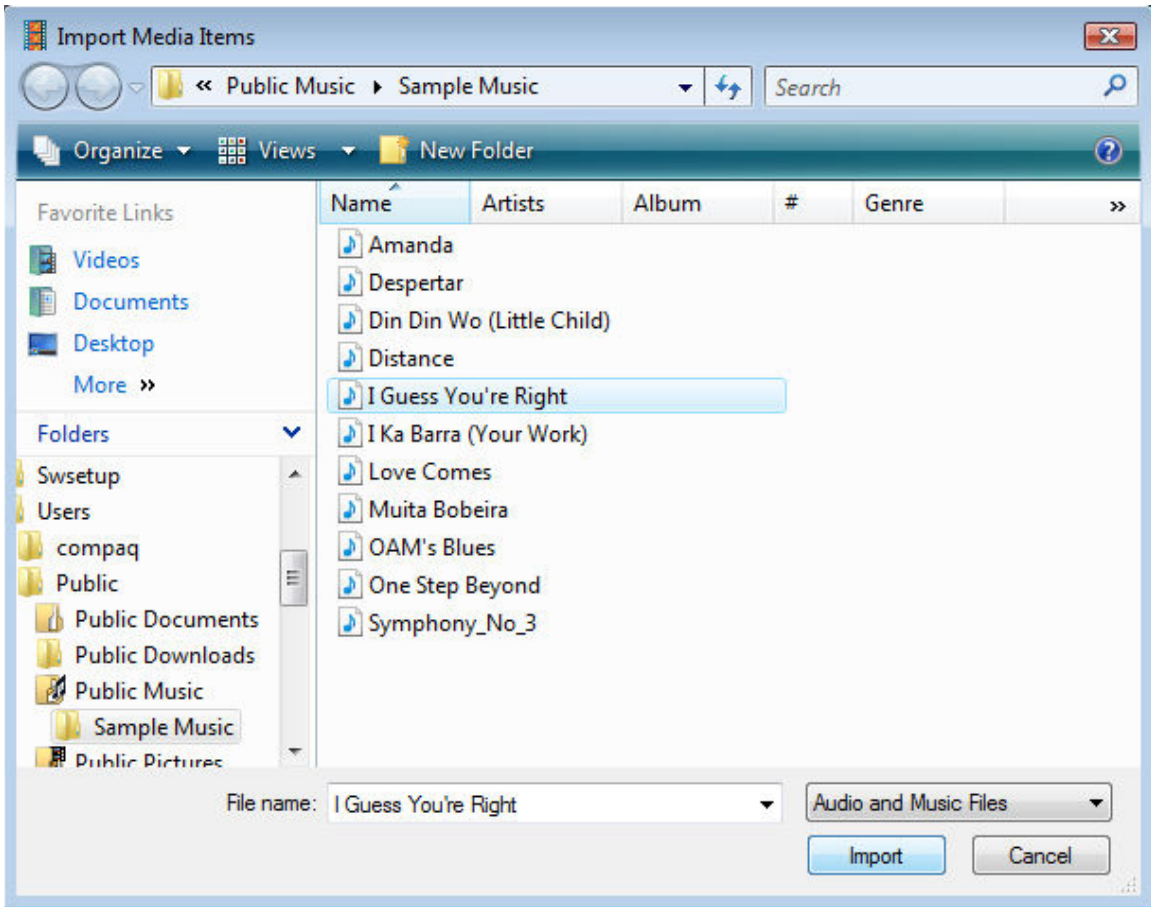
Import Media Items

« Public Music ▸ Sample Music

Search

Organize ▾ Views ▾ New Folder

Favorite Links

Videos

Documents

Desktop

More »

Folders

Swsetup

Users

compaq

Public

Public Documents

Public Downloads

Public Music

Sample Music

Public Pictures

| Name | Artists | Album | # | Genre | » |
|---|---|---|---|---|---|
| Amanda | | | | | |
| Despertar | | | | | |
| Din Din Wo (Little Child) | | | | | |
| Distance | | | | | |
| I Guess You're Right | | | | | |
| I Ka Barra (Your Work) | | | | | |
| Love Comes | | | | | |
| Muita Bobeira | | | | | |
| OAM's Blues | | | | | |
| One Step Beyond | | | | | |
| Symphony_No_3 | | | | | |

File name: I Guess You're Right

Audio and Music Files

Import

Cancel